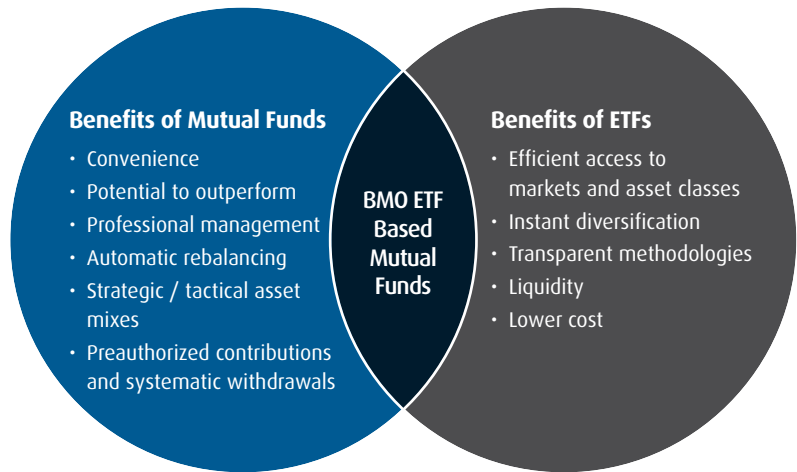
Benefits of Mutual Funds

- Convenience
- Potential to outperform
- Professional management
- Automatic rebalancing
- Strategic / tactical asset mixes
- Preauthorized contributions and systematic withdrawals

BMO ETF Based Mutual Funds

Benefits of ETFs

- Efficient access to markets and asset classes
- Instant diversification
- Transparent methodologies
- Liquidity
- Lower cost